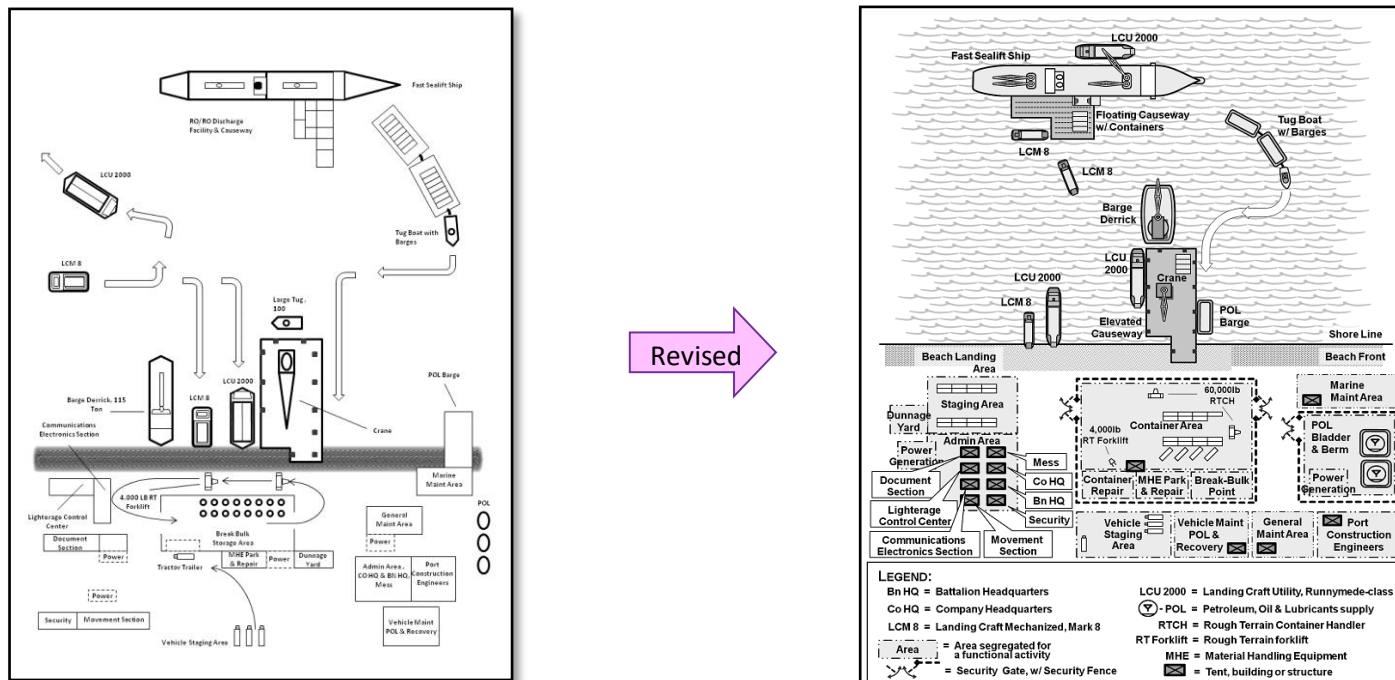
Fast Sealift Ship

RO/RO Discharge Facility & Causeway

LCU 2000

Tug Boat with Barges

LCM 8

Large Tug, 100

Barge Derrick, 115 Ton

LCM 8

LCU 2000

Crane

POL Barge

Communications Electronics Section

Marine Maint Area

4,000 LB RT Forklift

Lighterage Control Center

Break Bulk Storage Area

General Maint Area

POL

Document Section

Power

MHE Park & Repair

Power

Dunnage Yard

Power

Tractor Trailer

Admin Area, CO HQ & Bn HQ, Mess

Port Construction Engineers

Power

Security

Movement Section

Vehicle Maint POL & Recovery

Vehicle Staging Area

Revised

LCU 2000

Fast Sealift Ship

Floating Causeway w/ Containers

Tug Boat w/ Barges

LCM 8

LCM 8

Barge Derrick

LCU 2000

Crane

LCU 2000

LCM 8

POL Barge

Elevated Causeway

Shore Line

Beach Landing Area

Beach Front

Staging Area

60,000lb RTCH

Marine Maint Area

Dunnage Yard

4,000lb RT Forklift

Container Area

POL Bladder & Berm

Power Generation

Admin Area

Mess

Power Generation

Document Section

Co HQ

Container Repair

MHE Park & Repair

Break-Bulk Point

Bn HQ

Lighterage Control Center

Security

Vehicle Staging Area

Vehicle Maint POL & Recovery

General Maint Area

Port Construction Engineers

Communications Electronics Section

Movement Section

LEGEND:

Bn HQ = Battalion Headquarters

Co HQ = Company Headquarters

LCM 8 = Landing Craft Mechanized, Mark 8

Area = Area segregated for a functional activity

= Security Gate, w/ Security Fence

LCU 2000 = Landing Craft Utility, Runnymede-class

- POL = Petroleum, Oil & Lubricants supply

RTCH = Rough Terrain Container Handler

RT Forklift = Rough Terrain forklift

MHE = Material Handling Equipment

= Tent, building or structure